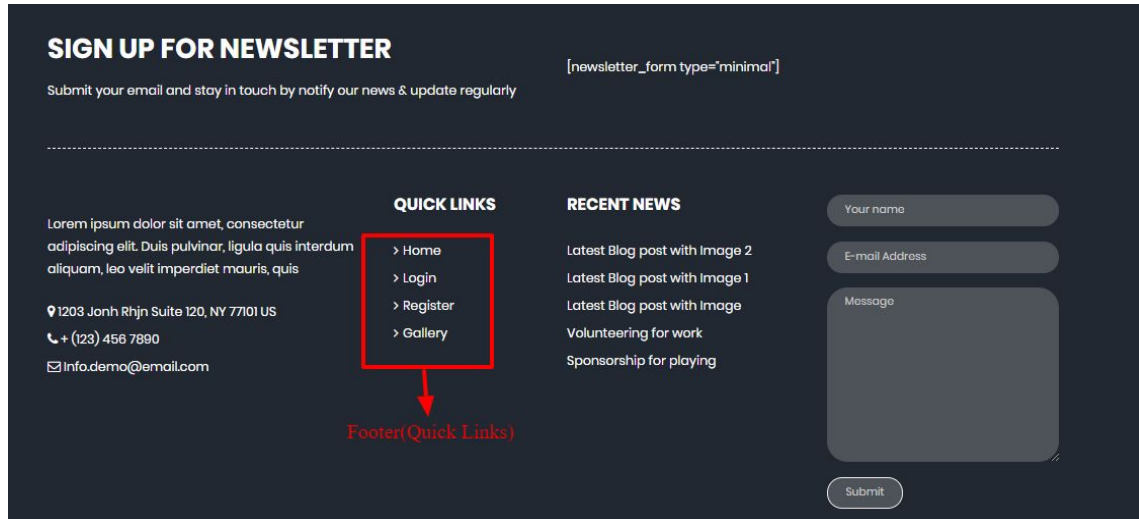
SIGN UP FOR NEWSLETTER

Submit your email and stay in touch by notify our news & update regularly

[newsletter_form type="minimal"]

Lorem ipsum dolor sit amet, consectetur adipiscing elit. Duis pulvinar, ligula quis interdum aliquam, leo velit imperdiet mauris, quis

1203 Jonh Rhjn Suite 120, NY 77101 US

+ (123) 456 7890

Info.demo@email.com

QUICK LINKS

> Home
> Login
> Register
> Gallery

Footer(Quick Links)

RECENT NEWS

Latest Blog post with Image 2
Latest Blog post with Image 1
Latest Blog post with Image
Volunteering for work
Sponsorship for playing

Your name

E-mail Address

Message

Submit